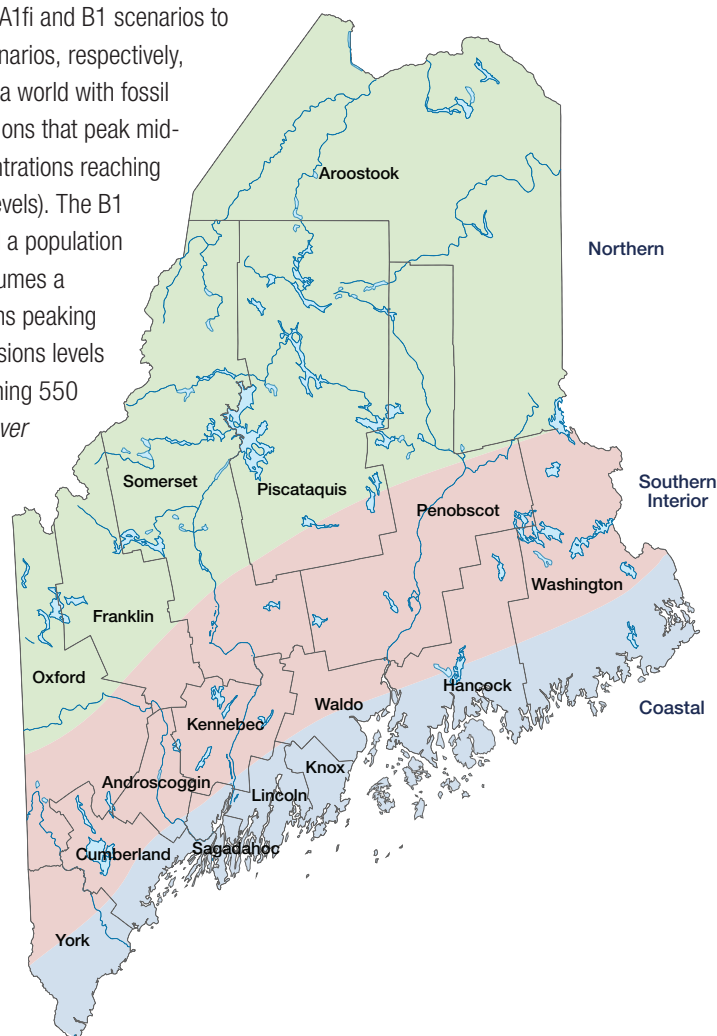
A1fi and B1 scenarios to
narios, respectively,
a world with fossil
ons that peak mid-
trations reaching
vels). The B1
a population
umes a
ns peaking
sions levels
hing 550
ver

Aroostook

Northern

Somerset

Piscataquis

Southern Interior

Penobscot

Washington

Franklin

Oxford

Hancock

Waldo

Coastal

Kennebec

Androscoggin

Knox

Lincoln

Cumberland

Sagadahoc

York